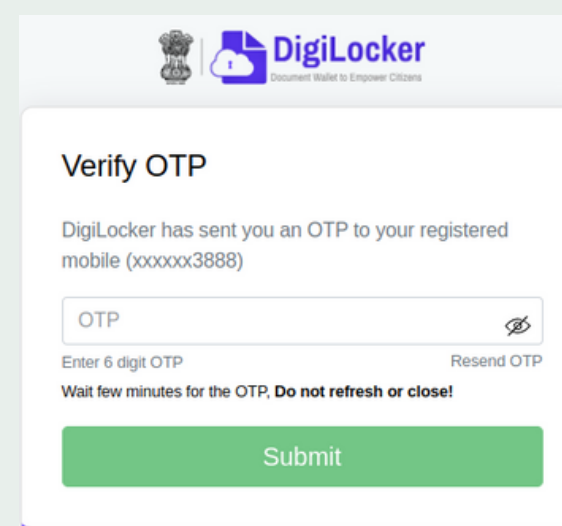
DigiLocker
Document Wallet to Empower Citizens

Verify OTP

DigiLocker has sent you an OTP to your registered mobile (xxxxxx3888)

OTP

Enter 6 digit OTP
Resend OTP

Wait few minutes for the OTP, **Do not refresh or close!**

Submit